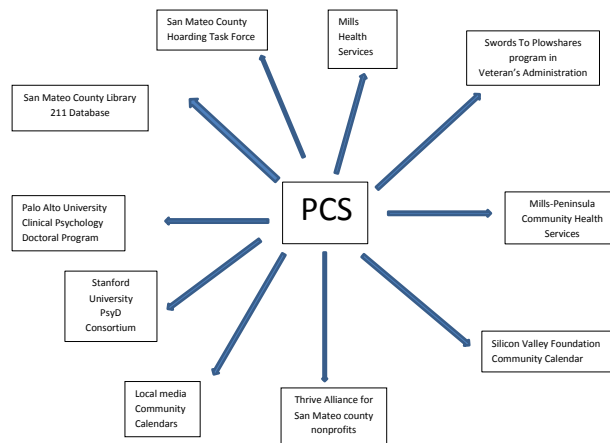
San Mateo County Hoarding Task Force

Mills Health Services

Swords To Plowshares program in Veteran's Administration

San Mateo County Library 211 Database

PCS

Palo Alto University Clinical Psychology Doctoral Program

Mills-Peninsula Community Health Services

Stanford University PsyD Consortium

Silicon Valley Foundation Community Calendar

Local media Community Calendars

Thrive Alliance for San Mateo county nonprofits